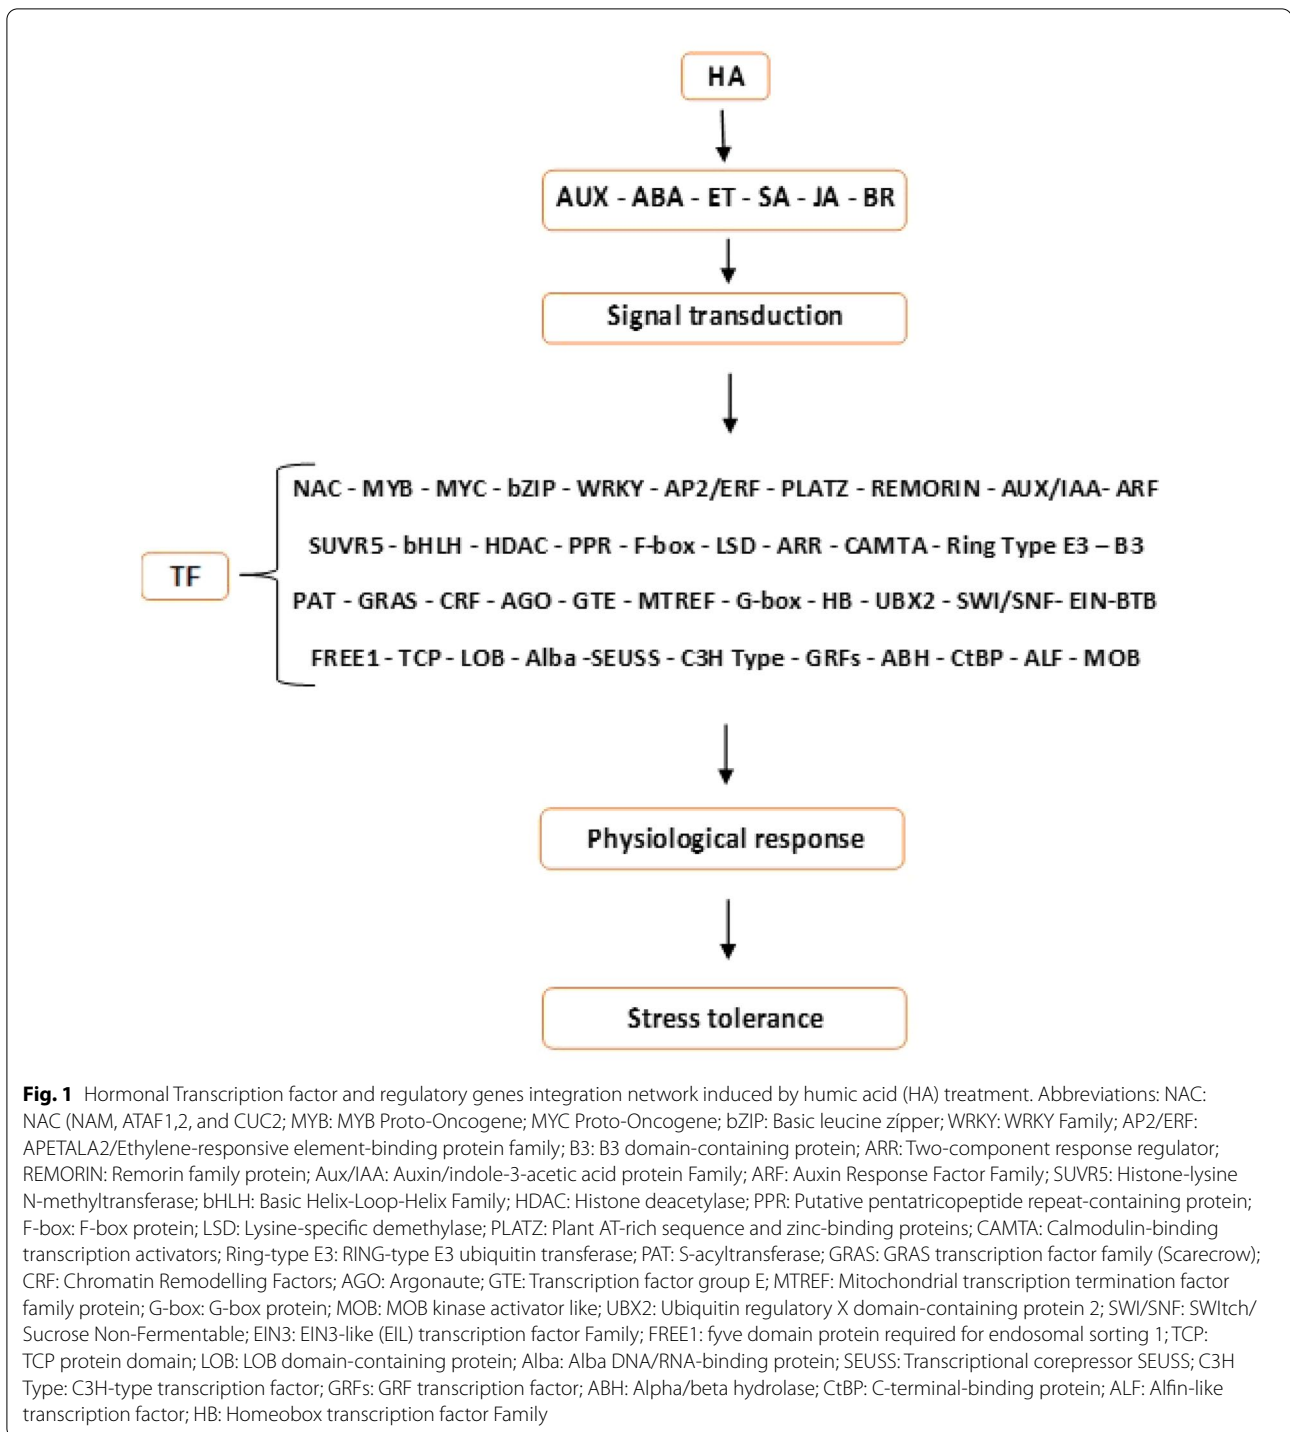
HA

AUX - ABA - ET - SA - JA - BR

Signal transduction

TF

NAC - MYB - MYC - bZIP - WRKY - AP2/ERF - PLATZ - REMORIN - AUX/IAA- ARF

SUVR5 - bHLH - HDAC - PPR - F-box - LSD - ARR - CAMTA - Ring Type E3 – B3

PAT - GRAS - CRF - AGO - GTE - MTREF - G-box - HB - UBX2 - SWI/SNF- EIN-BTB

FREE1 - TCP - LOB - Alba -SEUSS - C3H Type - GRFs - ABH - CtBP - ALF - MOB

Physiological response

Stress tolerance

**Fig. 1** Hormonal Transcription factor and regulatory genes integration network induced by humic acid (HA) treatment. Abbreviations: NAC: NAC (NAM, ATAF1,2, and CUC2; MYB: MYB Proto-Oncogene; MYC Proto-Oncogene; bZIP: Basic leucine zípper; WRKY: WRKY Family; AP2/ERF: APETALA2/Ethylene-responsive element-binding protein family; B3: B3 domain-containing protein; ARR: Two-component response regulator; REMORIN: Remorin family protein; Aux/IAA: Auxin/indole-3-acetic acid protein Family; ARF: Auxin Response Factor Family; SUVR5: Histone-lysine N-methyltransferase; bHLH: Basic Helix-Loop-Helix Family; HDAC: Histone deacetylase; PPR: Putative pentatricopeptide repeat-containing protein; F-box: F-box protein; LSD: Lysine-specific demethylase; PLATZ: Plant AT-rich sequence and zinc-binding proteins; CAMTA: Calmodulin-binding transcription activators; Ring-type E3: RING-type E3 ubiquitin transferase; PAT: S-acyltransferase; GRAS: GRAS transcription factor family (Scarecrow); CRF: Chromatin Remodelling Factors; AGO: Argonaute; GTE: Transcription factor group E; MTREF: Mitochondrial transcription termination factor family protein; G-box: G-box protein; MOB: MOB kinase activator like; UBX2: Ubiquitin regulatory X domain-containing protein 2; SWI/SNF: SWItch/Sucrose Non-Fermentable; EIN3: EIN3-like (EIL) transcription factor Family; FREE1: fyve domain protein required for endosomal sorting 1; TCP: TCP protein domain; LOB: LOB domain-containing protein; Alba: Alba DNA/RNA-binding protein; SEUSS: Transcriptional corepressor SEUSS; C3H Type: C3H-type transcription factor; GRFs: GRF transcription factor; ABH: Alpha/beta hydrolase; CtBP: C-terminal-binding protein; ALF: Alfin-like transcription factor; HB: Homeobox transcription factor Family